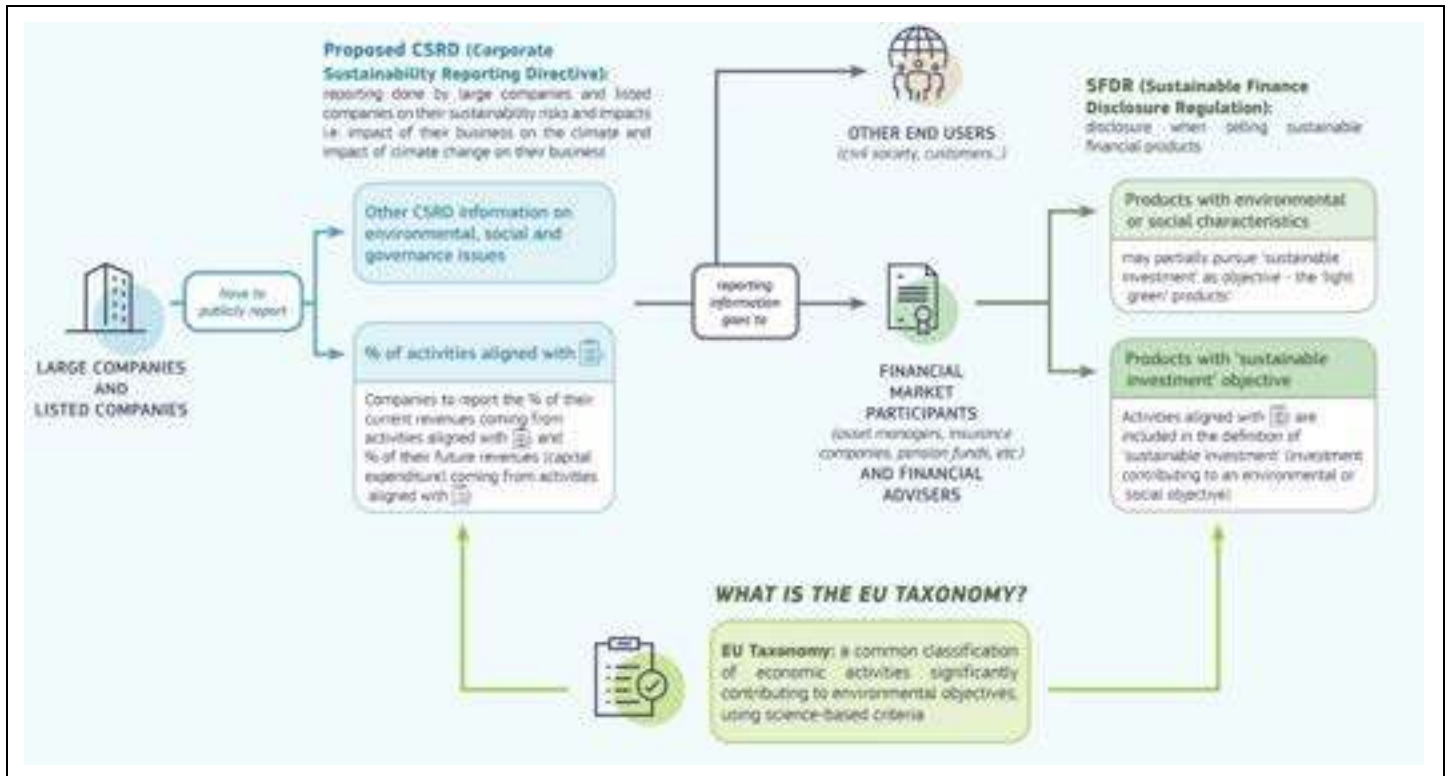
Proposed CSRD (Corporate Sustainability Reporting Directive): reporting done by large companies and listed companies on their sustainability risks and impacts i.e. impact of their business on the climate and impact of climate change on their business

OTHER END USERS
(civil society, customers...)

SFDR (Sustainable Finance Disclosure Regulation): disclosure when selling sustainable financial products

Other CSRD information on environmental, social and governance issues

LARGE COMPANIES AND LISTED COMPANIES

have to publicly report

% of activities aligned with

Companies to report the % of their current revenues coming from activities aligned with and % of their future revenues (capital expenditure) coming from activities aligned with

reporting information goes to

FINANCIAL MARKET PARTICIPANTS
(asset managers, insurance companies, pension funds, etc.)
AND FINANCIAL ADVISERS

Products with environmental or social characteristics

may partially pursue 'sustainable investment' as objective - the 'light green' products

Products with 'sustainable investment' objective

Activities aligned with are included in the definition of 'sustainable investment' (investment contributing to an environmental or social objective)

WHAT IS THE EU TAXONOMY?

EU Taxonomy: a common classification of economic activities significantly contributing to environmental objectives, using science-based criteria